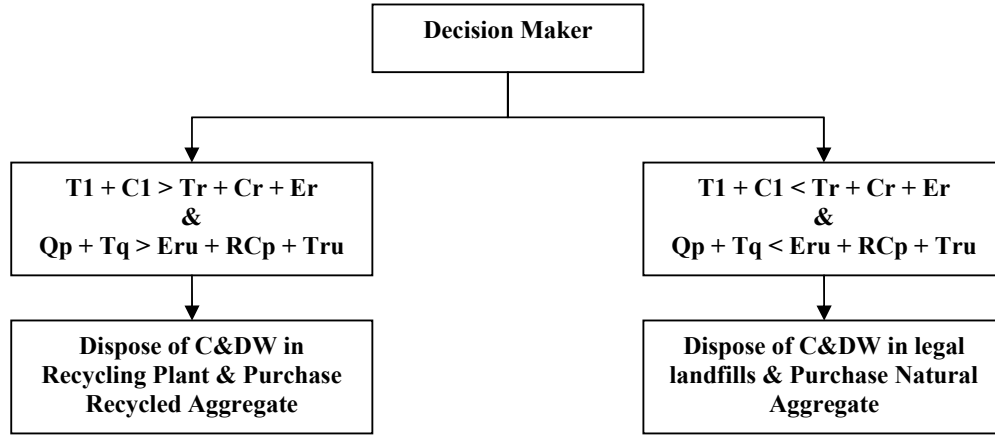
Decision Maker

T1 + C1 > Tr + Cr + Er
&
Qp + Tq > Eru + RCp + Tru

Dispose of C&DW in Recycling Plant & Purchase Recycled Aggregate

T1 + C1 < Tr + Cr + Er
&
Qp + Tq < Eru + RCp + Tru

Dispose of C&DW in legal landfills & Purchase Natural Aggregate